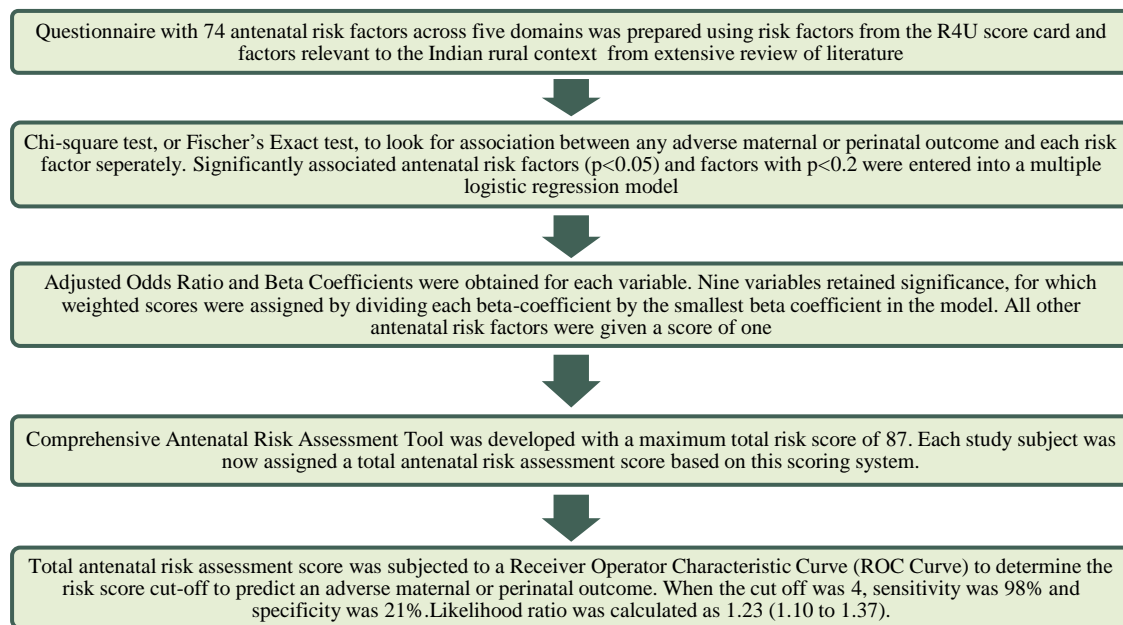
Questionnaire with 74 antenatal risk factors across five domains was prepared using risk factors from the R4U score card and factors relevant to the Indian rural context from extensive review of literature

Chi-square test, or Fischer's Exact test, to look for association between any adverse maternal or perinatal outcome and each risk factor seperately. Significantly associated antenatal risk factors (p<0.05) and factors with p<0.2 were entered into a multiple logistic regression model

Adjusted Odds Ratio and Beta Coefficients were obtained for each variable. Nine variables retained significance, for which weighted scores were assigned by dividing each beta-coefficient by the smallest beta coefficient in the model. All other antenatal risk factors were given a score of one

Comprehensive Antenatal Risk Assessment Tool was developed with a maximum total risk score of 87. Each study subject was now assigned a total antenatal risk assessment score based on this scoring system.

Total antenatal risk assessment score was subjected to a Receiver Operator Characteristic Curve (ROC Curve) to determine the risk score cut-off to predict an adverse maternal or perinatal outcome. When the cut off was 4, sensitivity was 98% and specificity was 21%.Likelihood ratio was calculated as 1.23 (1.10 to 1.37).